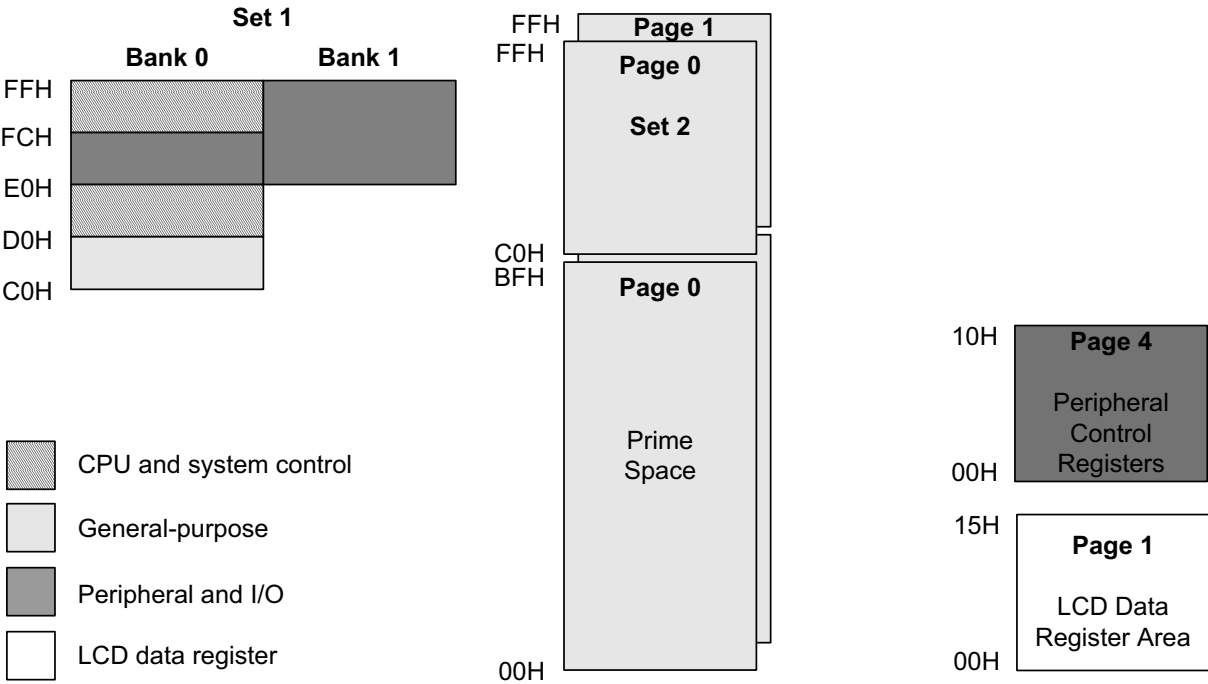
Set 1

Bank 0

Bank 1

FFH

FCH

E0H

D0H

C0H

CPU and system control

General-purpose

Peripheral and I/O

LCD data register

FFH

FFH

Page 1

Page 0

Set 2

C0H

BFH

Page 0

Prime Space

00H

10H

Page 4

Peripheral Control Registers

00H

15H

Page 1

LCD Data Register Area

00H